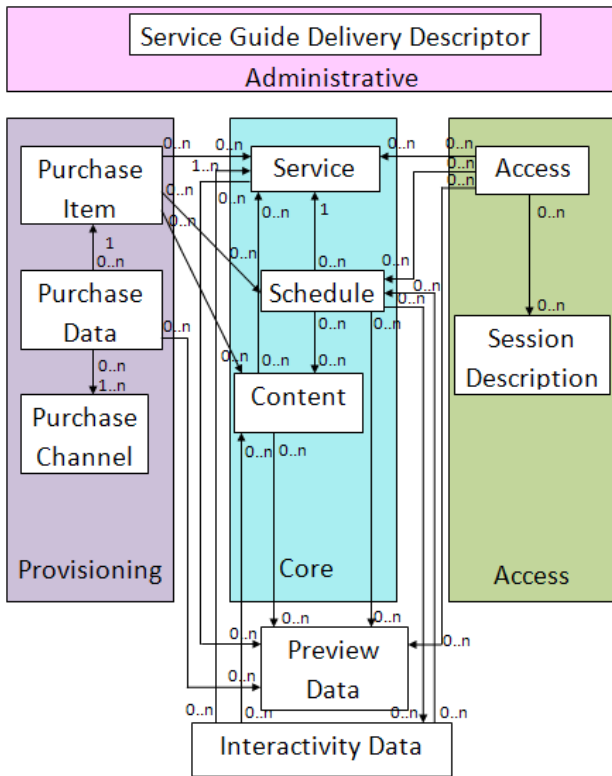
Service Guide Delivery Descriptor
Administrative

Purchase Item
Purchase Data
Purchase Channel
Provisioning

Service
Schedule
Content
Core

Access
Session Description
Access

Preview Data
Interactivity Data

0..n
1..n
0..n
0..n
0..n
1
0..n
0..n
0..n
1..n
0..n
0..n
1
0..n
0..n
0..n
0..n
0..n
0..n
0..n
0..n
0..n
0..n
0..n
0..n
0..n
0..n
0..n
0..n
0..n
0..n
0..n
0..n
0..n
0..n
0..n
0..n
0..n